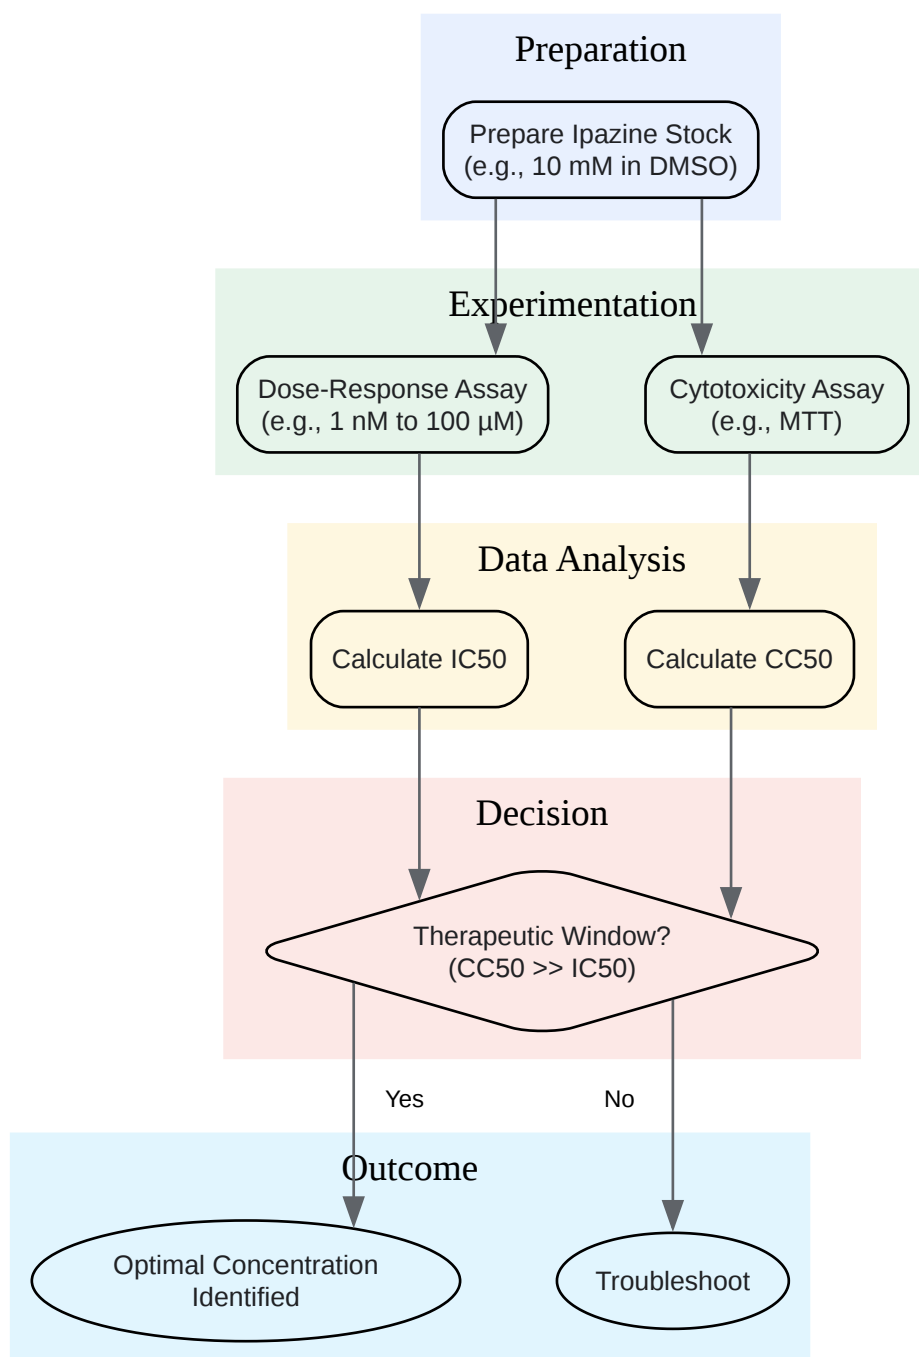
Preparation

Prepare Ipazine Stock (e.g., 10 mM in DMSO)

Experimentation

Dose-Response Assay (e.g., 1 nM to 100 µM)

Cytotoxicity Assay (e.g., MTT)

Data Analysis

Calculate IC50

Calculate CC50

Decision

Therapeutic Window? (CC50 >> IC50)

Yes

No

Outcome

Optimal Concentration Identified

Troubleshoot